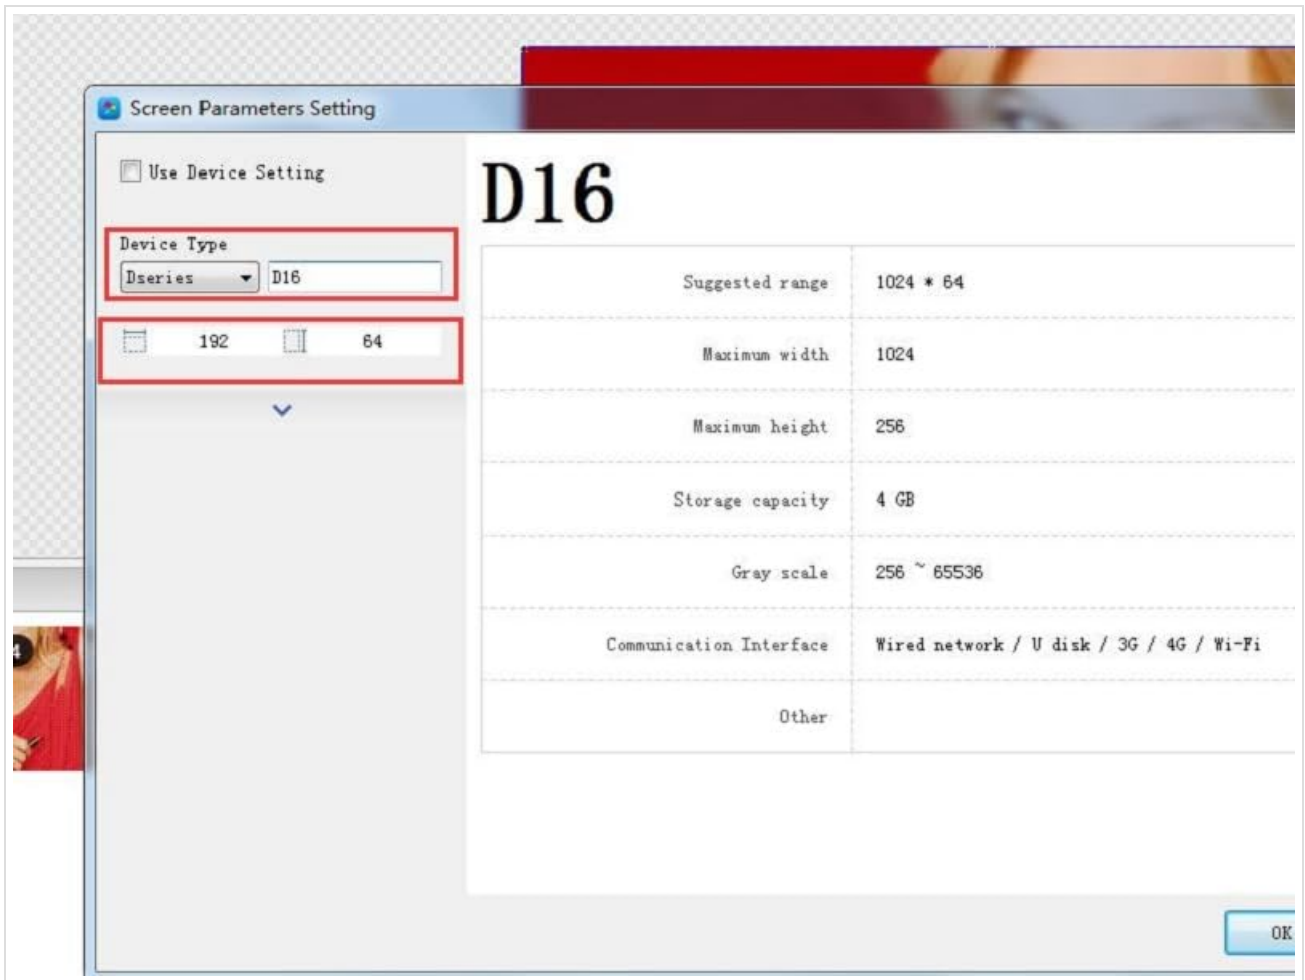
Screen Parameters Setting

Use Device Setting

Device Type

Dseries

D16

192

64

D16

| Suggested range | 1024 * 64 |
|---|---|
| Maximum width | 1024 |
| Maximum height | 256 |
| Storage capacity | 4 GB |
| Gray scale | 256 ~ 65536 |
| Communication Interface | Wired network / U disk / 3G / 4G / Wi-Fi |
| Other | |

OK